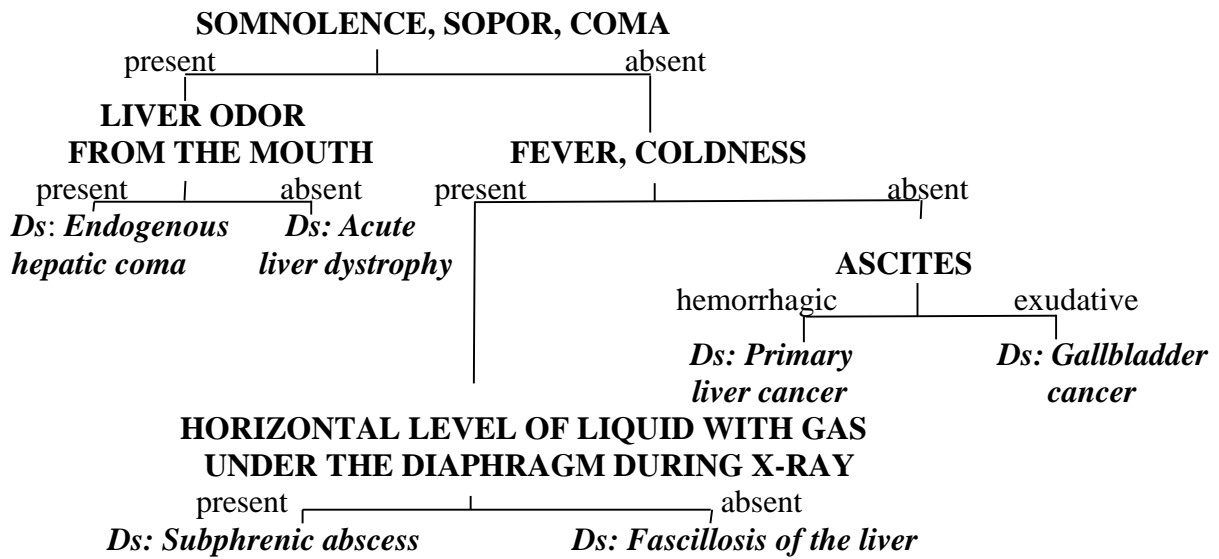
SOMNOLENCE, SOPOR, COMA

present

absent

LIVER ODOR FROM THE MOUTH

present

absent

Ds: Endogenous hepatic coma

Ds: Acute liver dystrophy

FEVER, COLDNESS

present

absent

ASCITES

hemorrhagic

exudative

Ds: Primary liver cancer

Ds: Gallbladder cancer

HORIZONTAL LEVEL OF LIQUID WITH GAS UNDER THE DIAPHRAGM DURING X-RAY

present

absent

Ds: Subphrenic abscess

Ds: Fascillosis of the liver